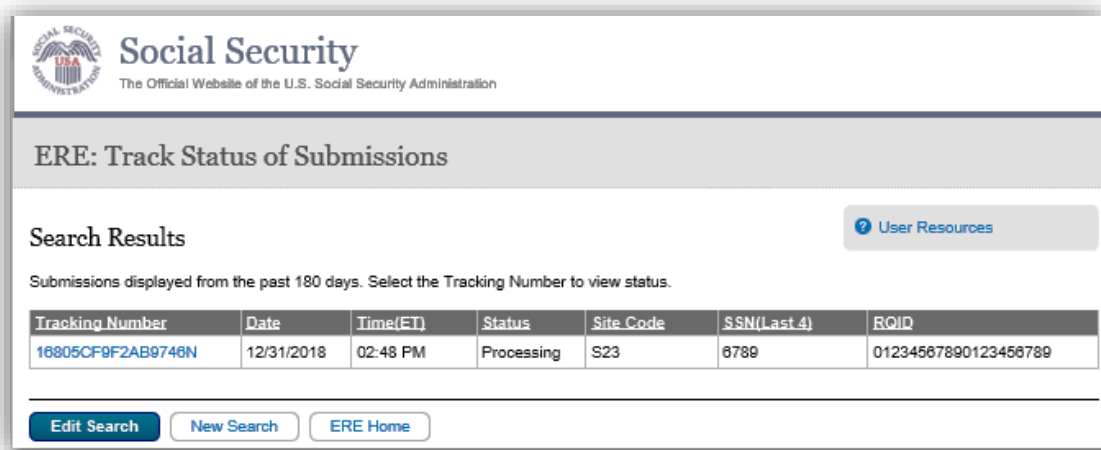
SOCIAL SECURITY USA ADMINISTRATION

Social Security
The Official Website of the U.S. Social Security Administration

ERE: Track Status of Submissions

User Resources

Search Results

Submissions displayed from the past 180 days. Select the Tracking Number to view status.

| Tracking Number | Date | Time(ET) | Status | Site Code | SSN(Last 4) | RQID |
|---|---|---|---|---|---|---|
| 16805CF9F2AB9746N | 12/31/2018 | 02:48 PM | Processing | S23 | 6789 | 01234567890123456789 |

Edit Search New Search ERE Home